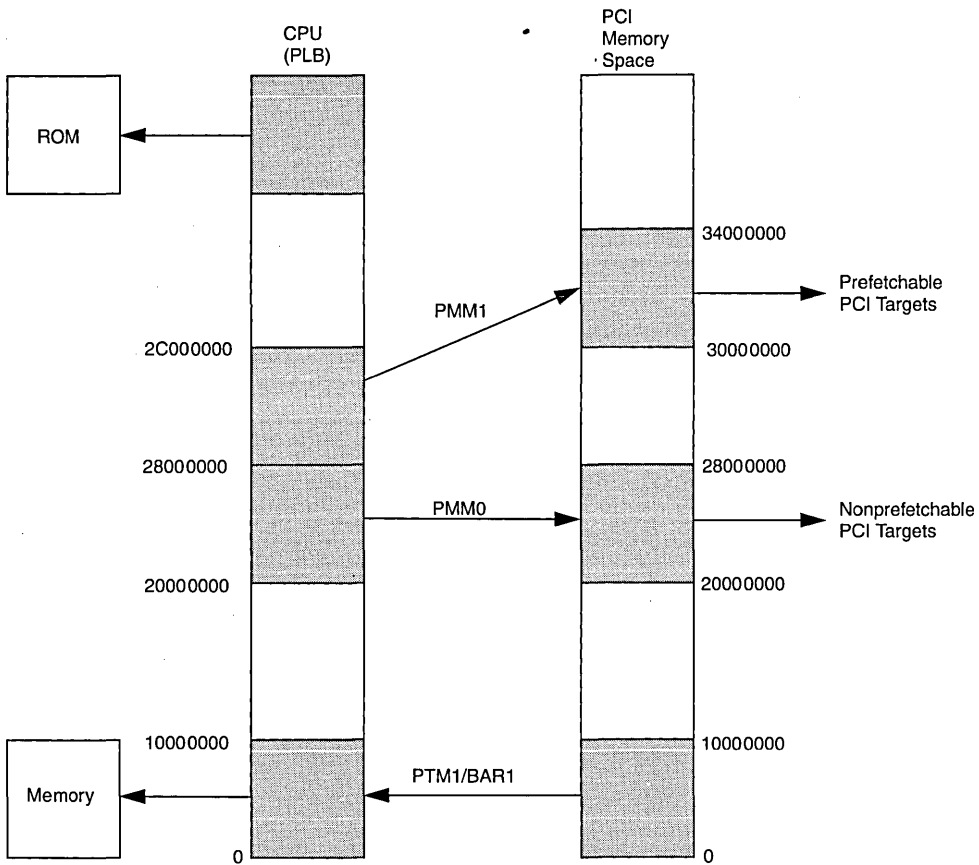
CPU (PLB)

PCI Memory Space

ROM

34000000

Prefetchable PCI Targets

PMM1

2C000000

30000000

28000000

28000000

PMM0

Nonprefetchable PCI Targets

20000000

20000000

10000000

10000000

PTM1/BAR1

Memory

0

0